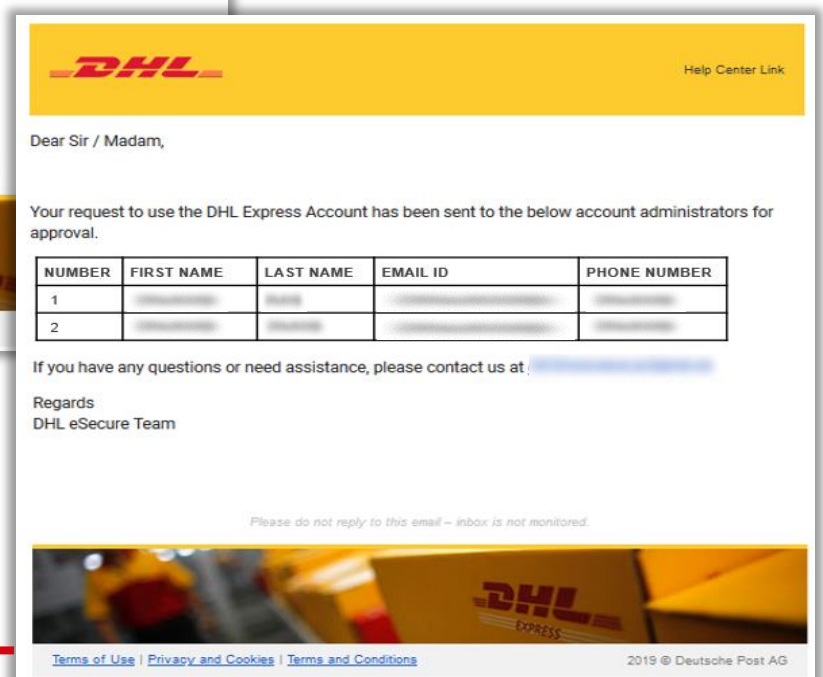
DHL

Help Center Link

Dear Sir / Madam,

Your request to use the DHL Express Account has been sent to the below account administrators for approval.

| NUMBER | FIRST NAME | LAST NAME | EMAIL ID | PHONE NUMBER |
|---|---|---|---|---|
| 1 | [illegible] | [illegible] | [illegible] | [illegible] |
| 2 | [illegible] | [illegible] | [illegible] | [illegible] |

If you have any questions or need assistance, please contact us at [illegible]

Regards
DHL eSecure Team

Please do not reply to this email – inbox is not monitored.

DHL EXPRESS

Terms of Use | Privacy and Cookies | Terms and Conditions

2019 © Deutsche Post AG